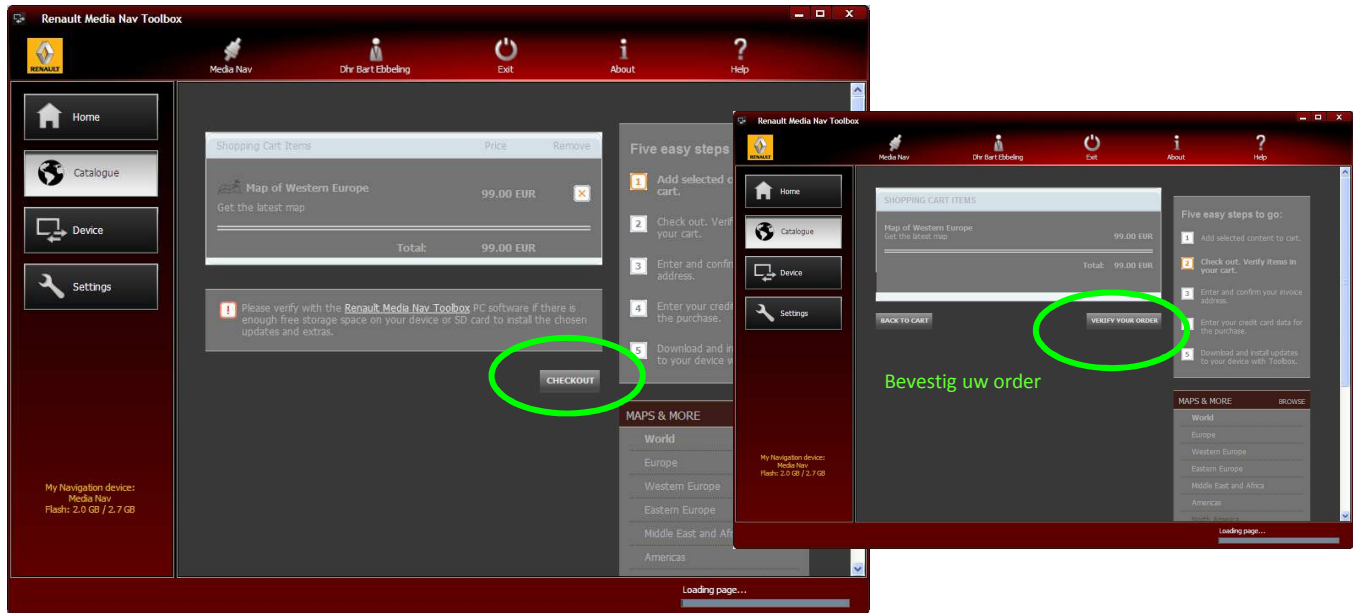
Renault Media Nav Toolbox

RENAULT

Media Nav
Dhr Bart Ebbeling
Exit
About
Help

Home
Catalogue
Device
Settings

Shopping Cart Items
Price
Remove

Map of Western Europe
Get the latest map
99.00 EUR

Total: 99.00 EUR

Please verify with the Renault Media Nav Toolbox PC software if there is enough free storage space on your device or SD card to install the chosen updates and extras.

CHECKOUT

Five easy steps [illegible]

1 Add selected c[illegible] cart.
2 Check out. Verif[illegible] your cart.
3 Enter and confir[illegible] address.
4 Enter your credi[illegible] the purchase.
5 Download and in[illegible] to your device w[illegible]

MAPS & MORE
World
Europe
Western Europe
Eastern Europe
Middle East and Af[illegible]
Americas

My Navigation device:
Media Nav
Flash: 2.0 GB / 2.7 GB

Loading page...

Renault Media Nav Toolbox

RENAULT

Media Nav
Dhr Bart Ebbeling
Exit
About
Help

Home
Catalogue
Device
Settings

SHOPPING CART ITEMS

Map of Western Europe
Get the latest map
99.00 EUR

Total: 99.00 EUR

BACK TO CART
VERIFY YOUR ORDER

Bevestig uw order

Five easy steps to go:

1 Add selected content to cart.
2 Check out. Verify items in your cart.
3 Enter and confirm your invoice address.
Enter your credit card data for the purchase.
5 Download and install updates to your device with Toolbox.

MAPS & MORE
BROWSE
World
Europe
Western Europe
Eastern Europe
Middle East and Africa
Americas

My Navigation device:
Media Nav
Flash: 2.0 GB / 2.7 GB

Loading page...